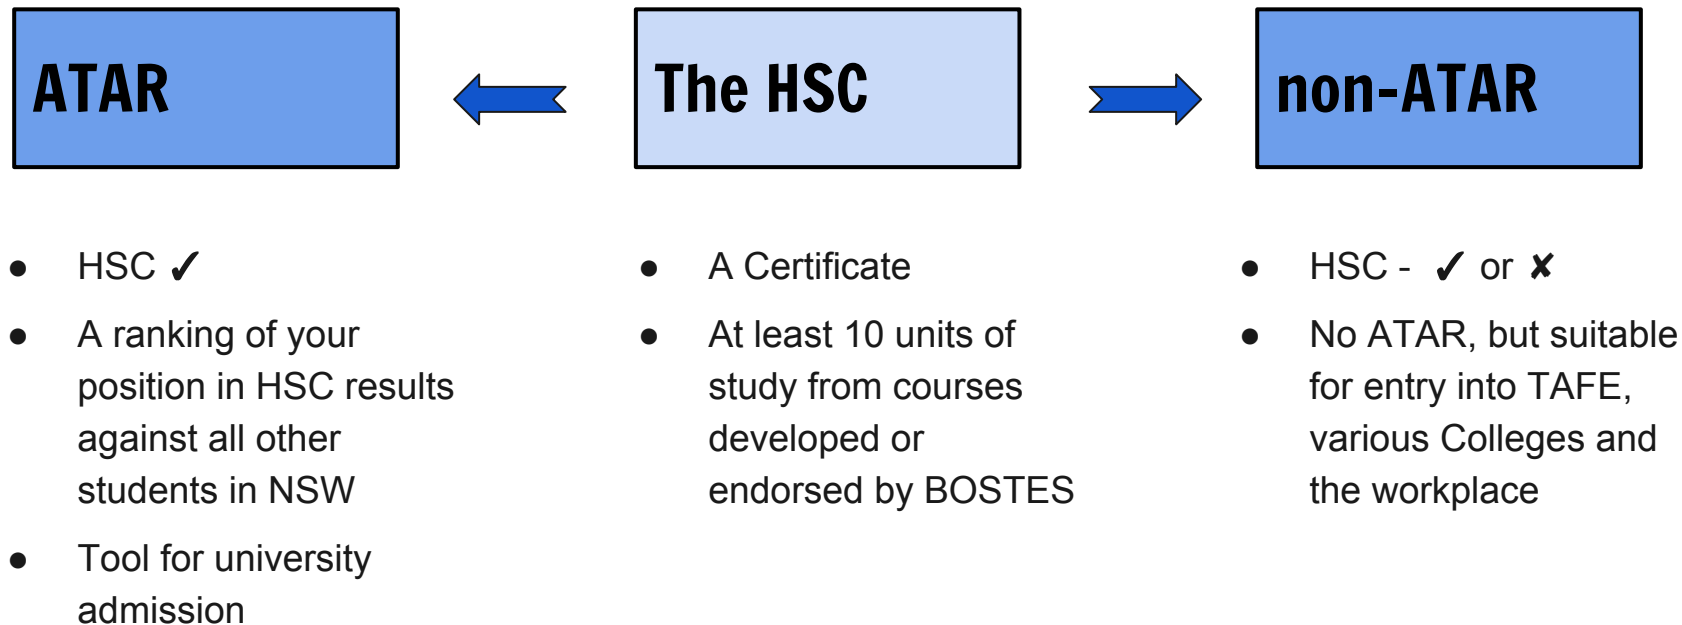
ATAR

The HSC

non-ATAR

- HSC ✓
- A ranking of your position in HSC results against all other students in NSW
- Tool for university admission

- A Certificate
- At least 10 units of study from courses developed or endorsed by BOSTES

- HSC - ✓ or ✘
- No ATAR, but suitable for entry into TAFE, various Colleges and the workplace